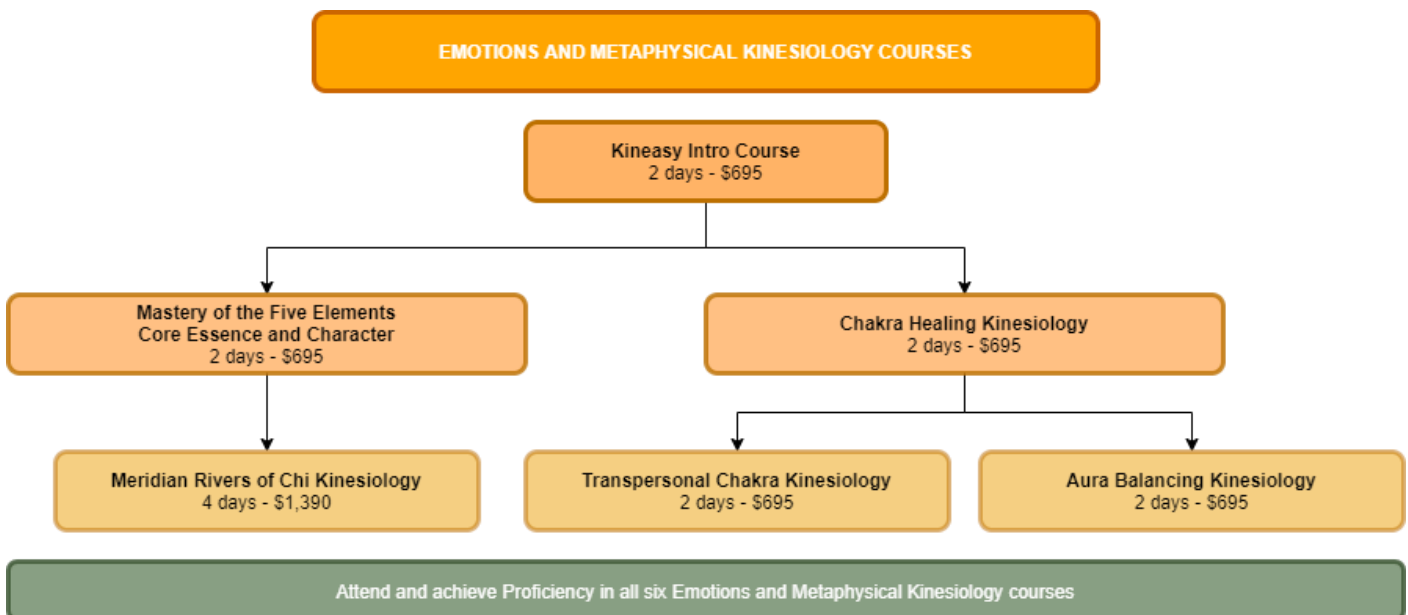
EMOTIONS AND METAPHYSICAL KINESIOLOGY COURSES

Kineasy Intro Course
2 days - $695

Mastery of the Five Elements
Core Essence and Character
2 days - $695

Chakra Healing Kinesiology
2 days - $695

Meridian Rivers of Chi Kinesiology
4 days - $1,390

Transpersonal Chakra Kinesiology
2 days - $695

Aura Balancing Kinesiology
2 days - $695

Attend and achieve Proficiency in all six Emotions and Metaphysical Kinesiology courses